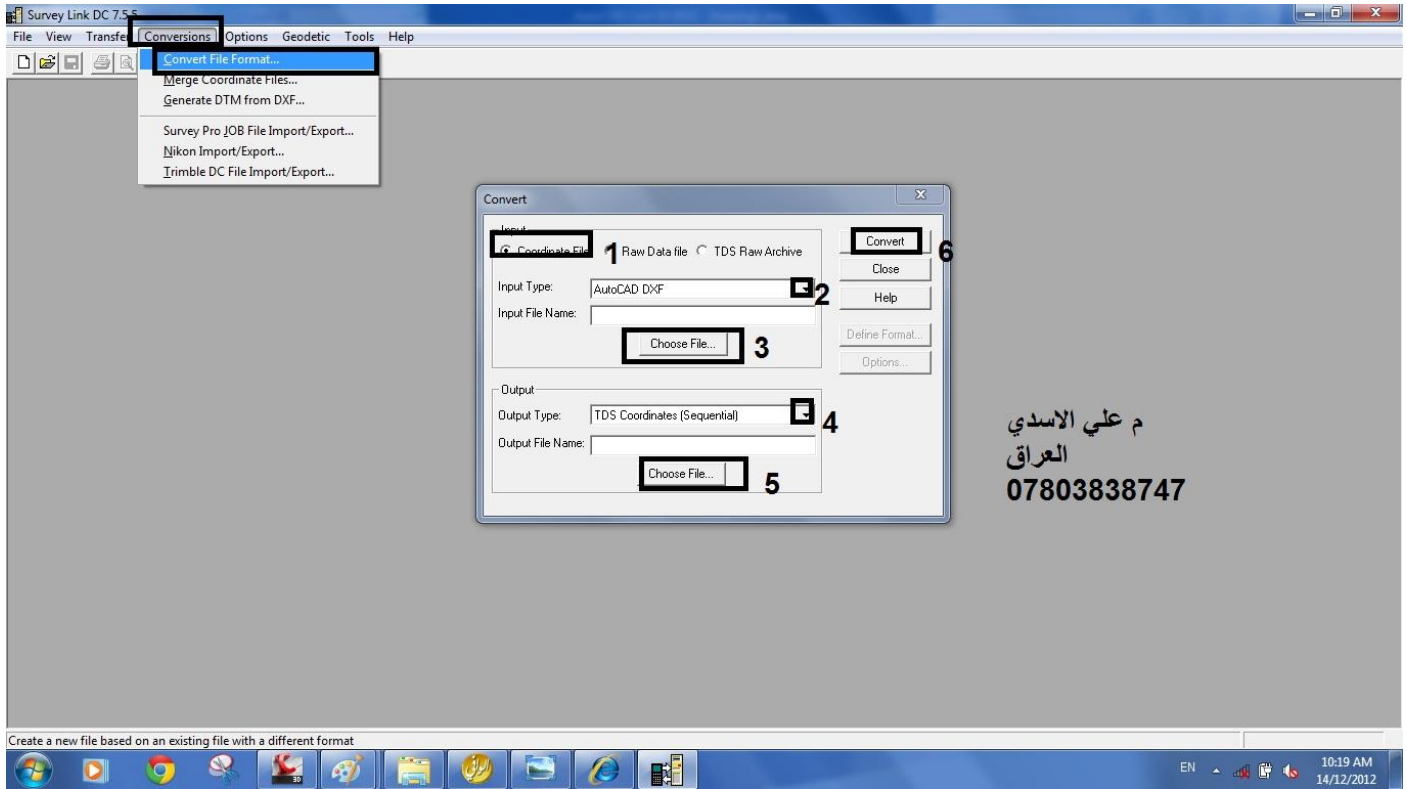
Survey Link DC 7.5.5

File View Transfer Conversions Options Geodetic Tools Help

Convert File Format...
Merge Coordinate Files...
Generate DTM from DXF...
Survey Pro JOB File Import/Export...
Nikon Import/Export...
Trimble DC File Import/Export...

Convert

Input
Coordinate File 1 Raw Data file TDS Raw Archive
Input Type: AutoCAD DXF 2
Input File Name:
Choose File... 3

Output
Output Type: TDS Coordinates (Sequential) 4
Output File Name:
Choose File... 5

Convert 6
Close
Help
Define Format...
Options...

م علي الاسدي
العراق
07803838747

Create a new file based on an existing file with a different format

EN 10:19 AM 14/12/2012